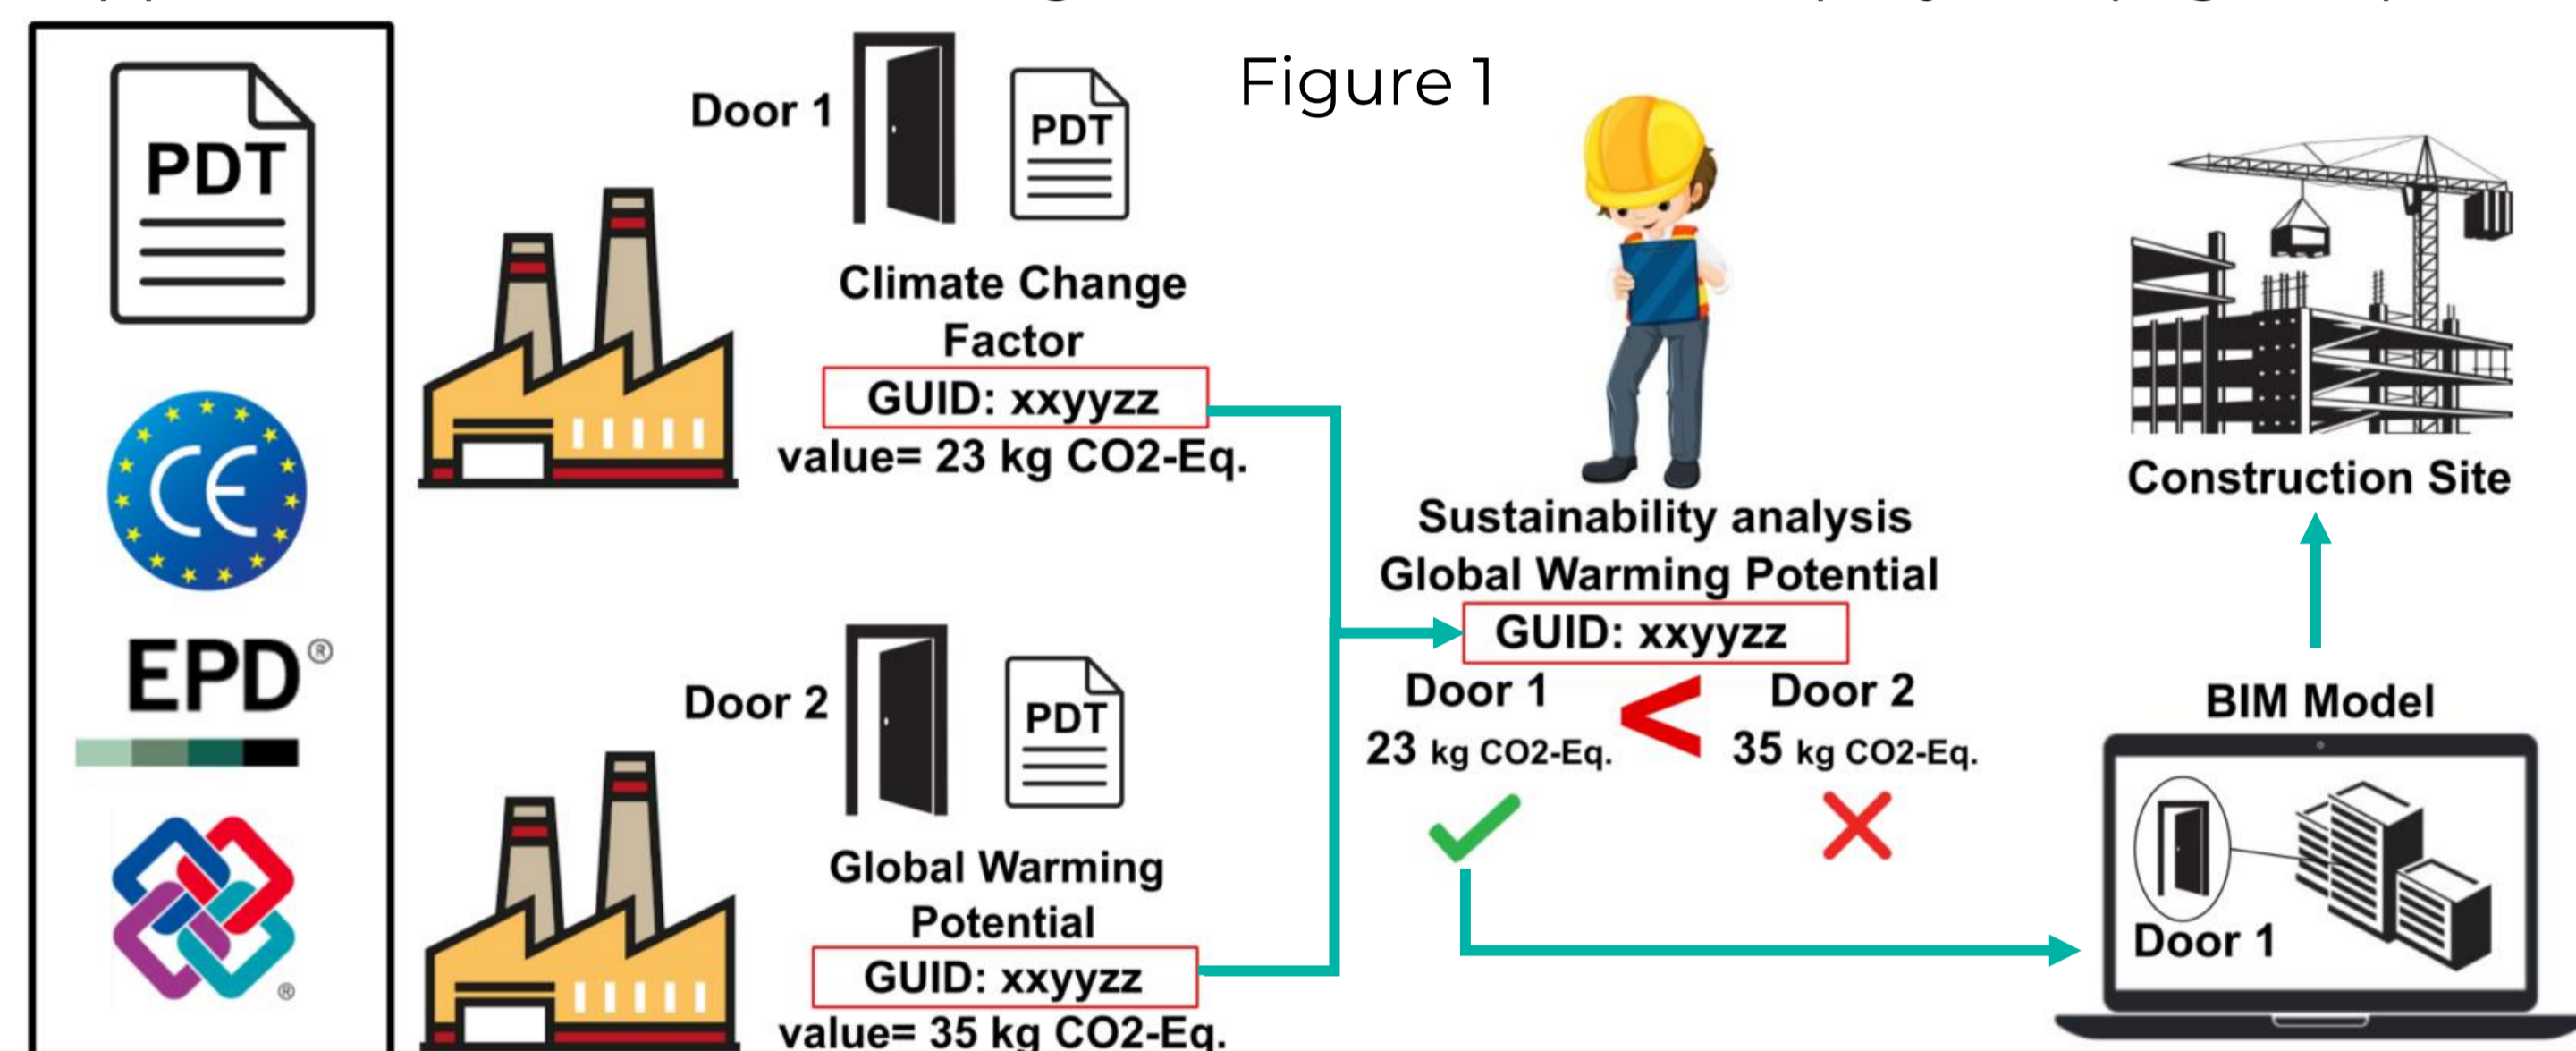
Figure 1

PDT

EPD®

Door 1

PDT

Climate Change Factor

GUID: xxyyzz

value= 23 kg CO2-Eq.

Door 2

PDT

Global Warming Potential

GUID: xxyyzz

value= 35 kg CO2-Eq.

Sustainability analysis Global Warming Potential

GUID: xxyyzz

Door 1

23 kg CO2-Eq.

<

Door 2

35 kg CO2-Eq.

Construction Site

BIM Model

Door 1